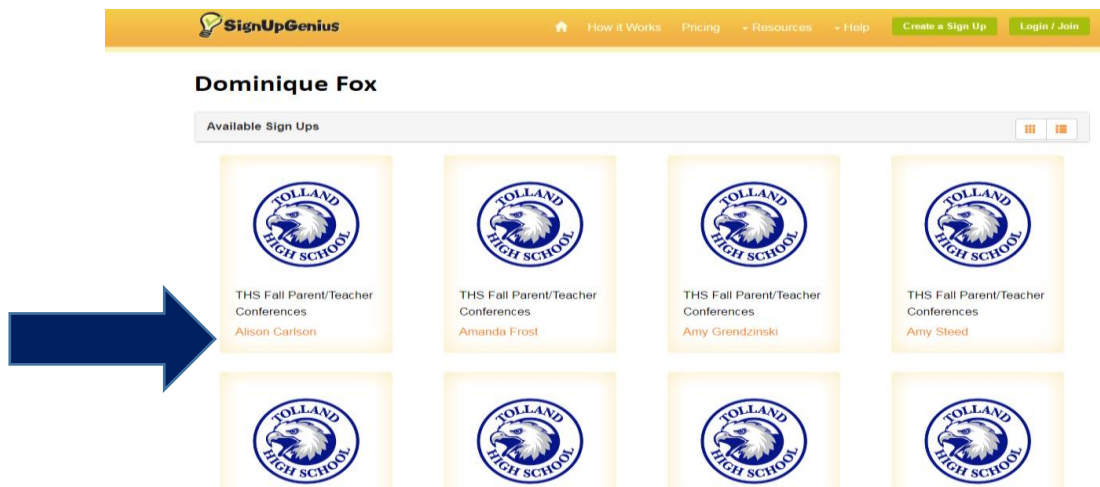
SignUpGenius

How it Works Pricing Resources Help Create a Sign Up Login / Join

Dominique Fox

Available Sign Ups

TOLLAND HIGH SCHOOL

THS Fall Parent/Teacher Conferences
Alison Carlson

TOLLAND HIGH SCHOOL

THS Fall Parent/Teacher Conferences
Amanda Frost

TOLLAND HIGH SCHOOL

THS Fall Parent/Teacher Conferences
Amy Grendzinski

TOLLAND HIGH SCHOOL

THS Fall Parent/Teacher Conferences
Amy Steed

TOLLAND HIGH SCHOOL

TOLLAND HIGH SCHOOL

TOLLAND HIGH SCHOOL

TOLLAND HIGH SCHOOL